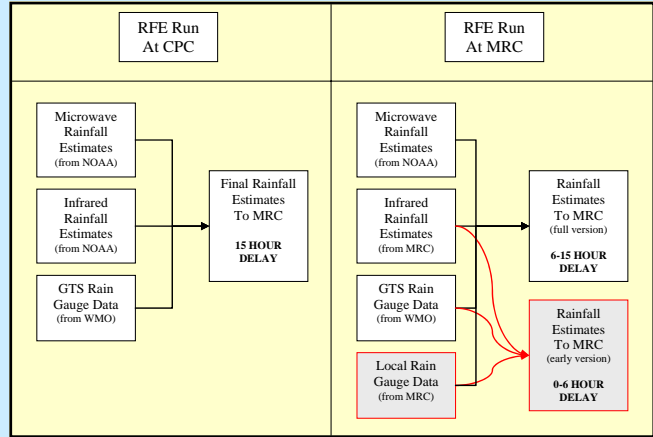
RFE Run At CPC

Microwave Rainfall Estimates (from NOAA)

Infrared Rainfall Estimates (from NOAA)

GTS Rain Gauge Data (from WMO)

Final Rainfall Estimates To MRC

15 HOUR DELAY

RFE Run At MRC

Microwave Rainfall Estimates (from NOAA)

Infrared Rainfall Estimates (from MRC)

GTS Rain Gauge Data (from WMO)

Local Rain Gauge Data (from MRC)

Rainfall Estimates To MRC (full version)

6-15 HOUR DELAY

Rainfall Estimates To MRC (early version)

0-6 HOUR DELAY